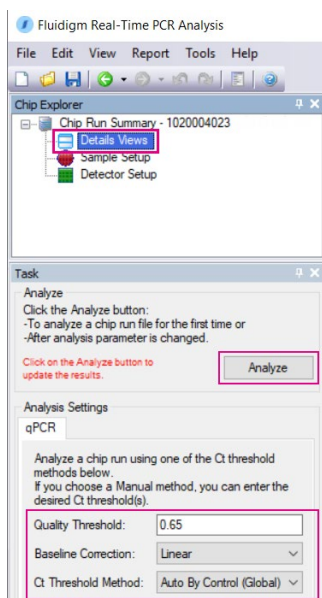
Fluidigm Real-Time PCR Analysis

File Edit View Report Tools Help

Chip Explorer

Chip Run Summary - 1020004023

Details Views

Sample Setup

Detector Setup

Task

Analyze

Click the Analyze button:
-To analyze a chip run file for the first time or
-After analysis parameter is changed.

Click on the Analyze button to update the results.

Analyze

Analysis Settings

qPCR

Analyze a chip run using one of the Ct threshold methods below.
If you choose a Manual method, you can enter the desired Ct threshold(s).

Quality Threshold: 0.65

Baseline Correction: Linear

Ct Threshold Method: Auto By Control (Global)